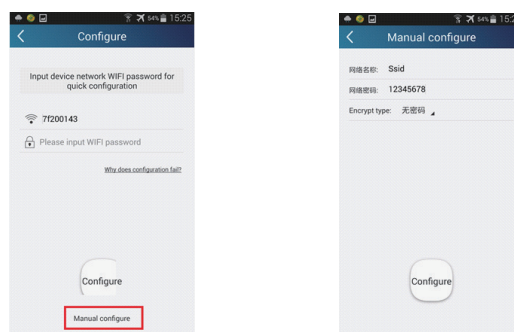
54% 15:25

Configure

Input device network WIFI password for quick configuration

7f200143

Please input WIFI password

Why does configuration fail?

Configure

Manual configure

54% 15:2

Manual configure

网络名称: Ssid

网络密码: 12345678

Encrypt type: 无密码

Configure